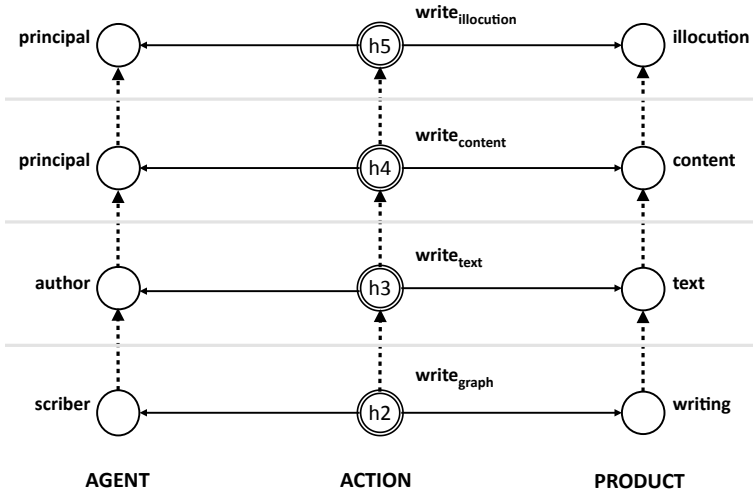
$\text{write}_{\text{illocution}}$

principal h5 illocution

$\text{write}_{\text{content}}$

principal h4 content

$\text{write}_{\text{text}}$

author h3 text

$\text{write}_{\text{graph}}$

scriber h2 writing

AGENT ACTION PRODUCT